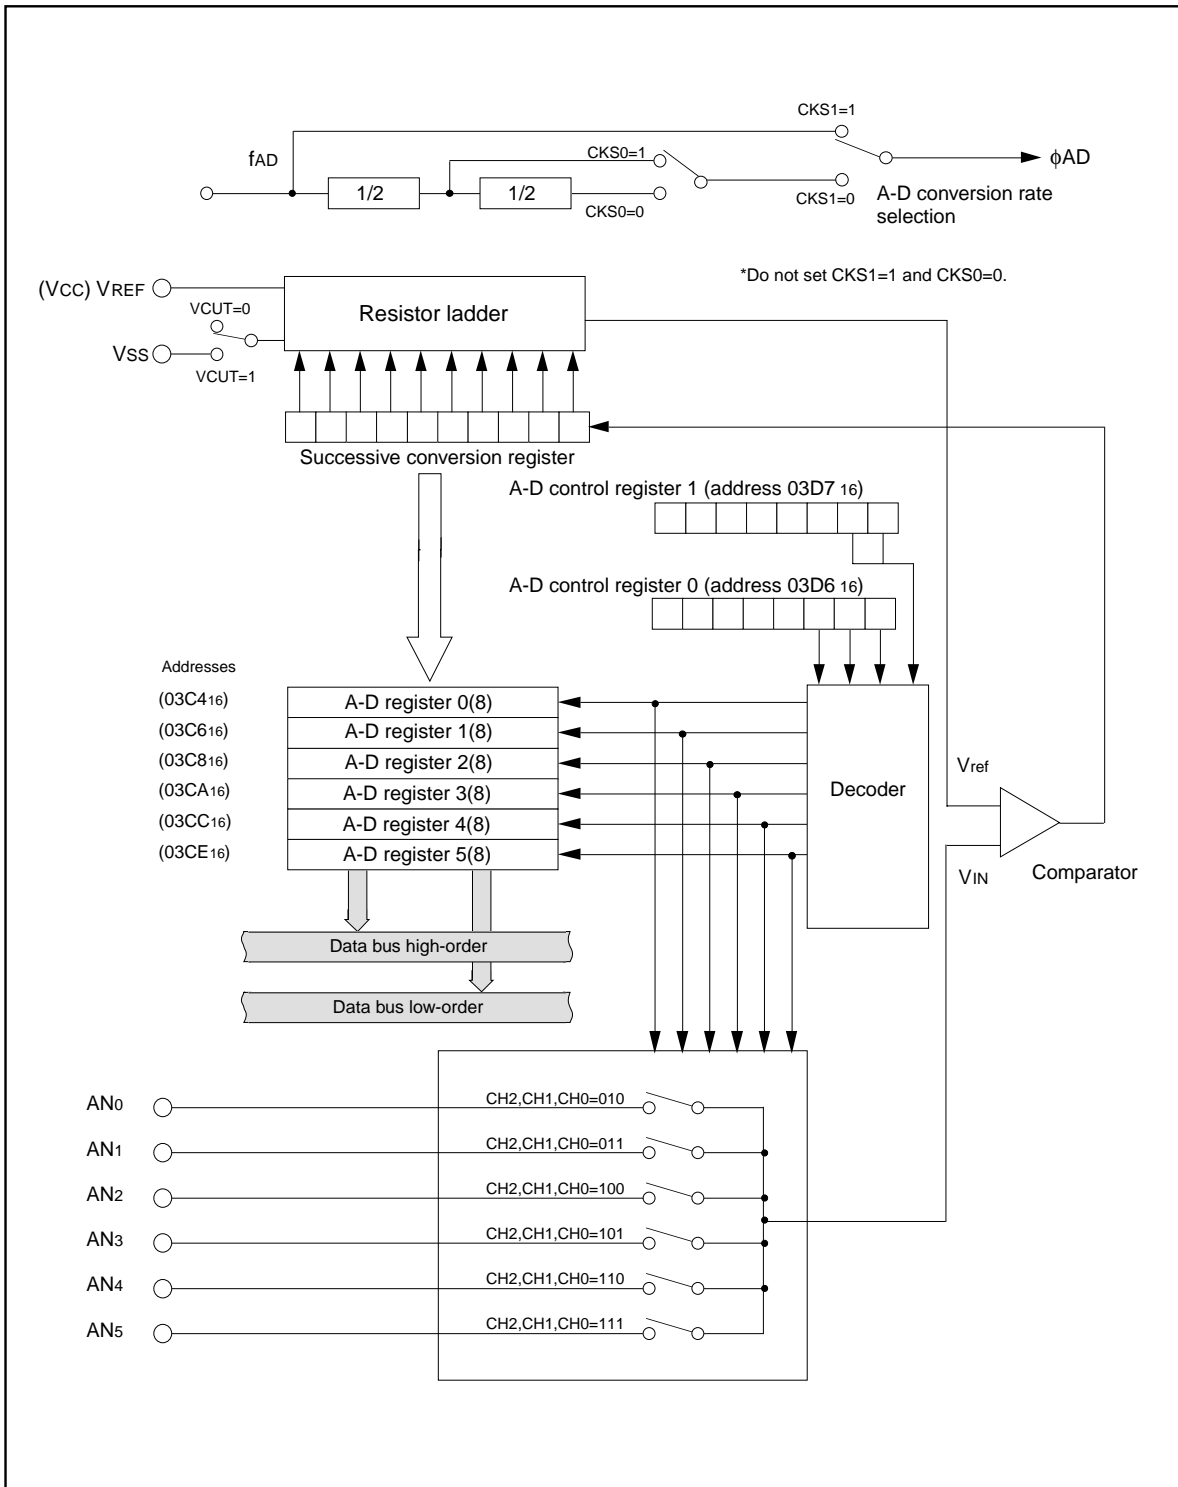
CKS1=1

$f_{AD}$

CKS0=1

$\phi AD$

1/2

1/2

CKS1=0

A-D conversion rate selection

CKS0=0

*Do not set CKS1=1 and CKS0=0.

(VCC) VREF

VCUT=0

Resistor ladder

VSS

VCUT=1

Successive conversion register

A-D control register 1 (address 03D7 16)

A-D control register 0 (address 03D6 16)

Addresses

| Address | Register |
|---|---|
| ($03C4_{16}$) | A-D register 0(8) |
| ($03C6_{16}$) | A-D register 1(8) |
| ($03C8_{16}$) | A-D register 2(8) |
| ($03CA_{16}$) | A-D register 3(8) |
| ($03CC_{16}$) | A-D register 4(8) |
| ($03CE_{16}$) | A-D register 5(8) |

Decoder

$V_{ref}$

$V_{IN}$

Comparator

Data bus high-order

Data bus low-order

$AN_0$ CH2,CH1,CH0=010

$AN_1$ CH2,CH1,CH0=011

$AN_2$ CH2,CH1,CH0=100

$AN_3$ CH2,CH1,CH0=101

$AN_4$ CH2,CH1,CH0=110

$AN_5$ CH2,CH1,CH0=111